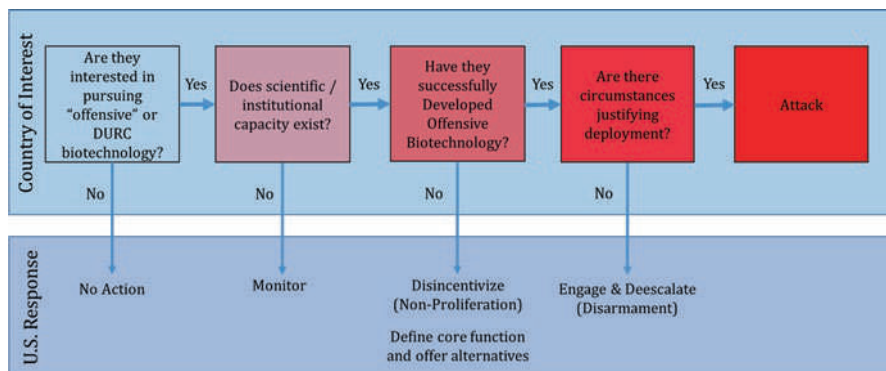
Country of Interest

Are they interested in pursuing "offensive" or DURC biotechnology?

Yes

Does scientific / institutional capacity exist?

Yes

Have they successfully Developed Offensive Biotechnology?

Yes

Are there circumstances justifying deployment?

Yes

Attack

No

No

No

No

U.S. Response

No Action

Monitor

Disincentivize (Non-Proliferation)

Define core function and offer alternatives

Engage & Deescalate (Disarmament)